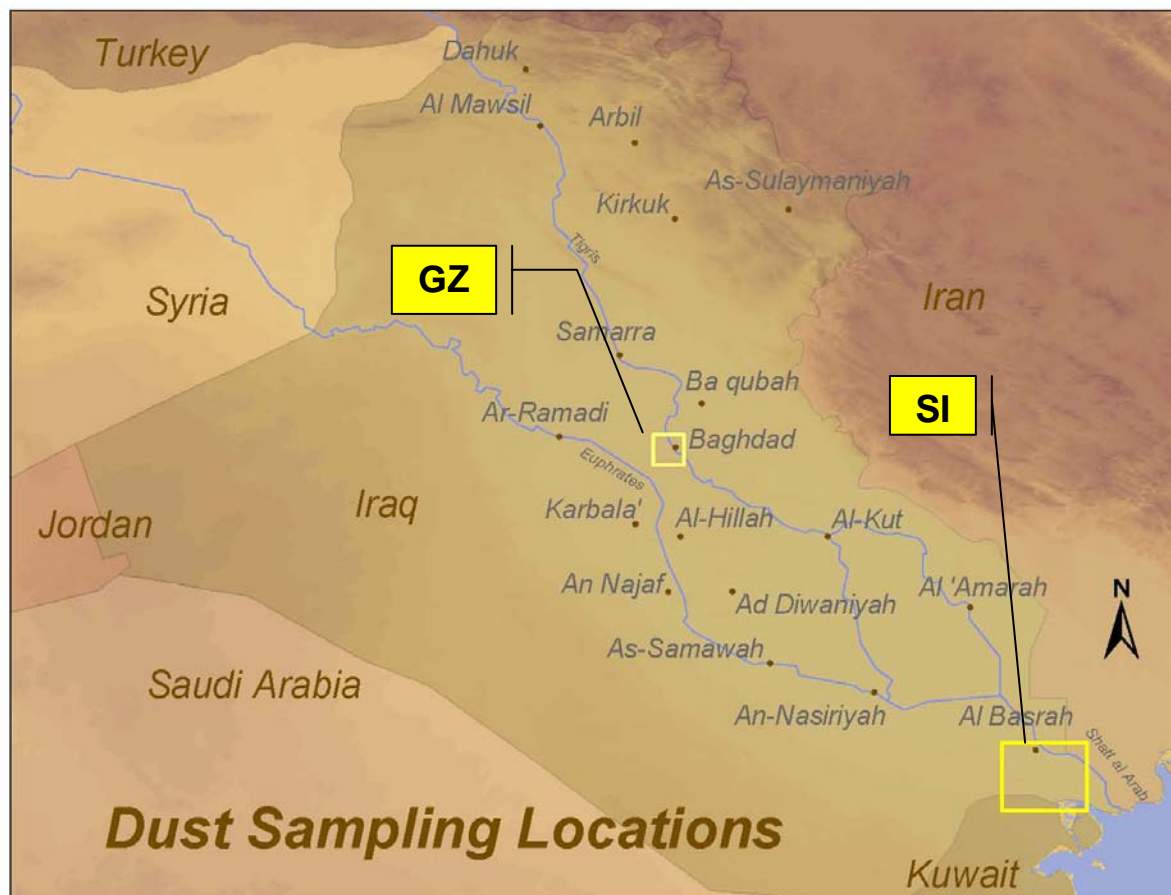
Turkey

Dahuk

Al Mawsil

Arbil

As-Sulaymaniyah

Kirkuk

Tigris

GZ

Syria

Iran

Samarra

Ba qubah

SI

Ar-Ramadi

Baghdad

Euphrates

Iraq

Jordan

Karbala'

Al-Hillah

Al-Kut

Al 'Amarah

N

An Najaf

Ad Diwaniyah

As-Samawah

Saudi Arabia

An-Nasiriyah

Al Basrah

Shatt al Arab

Dust Sampling Locations

Kuwait